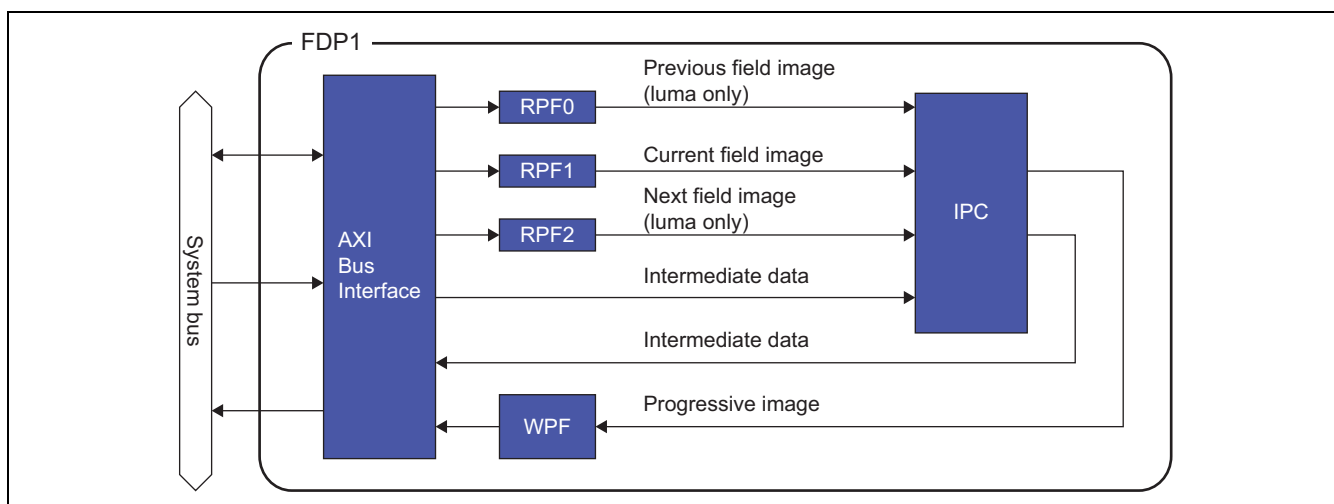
FDP1

System bus

AXI
Bus
Interface

RPF0

Previous field image
(luma only)

RPF1

Current field image

Next field image
(luma only)

RPF2

IPC

Intermediate data

Intermediate data

WPF

Progressive image